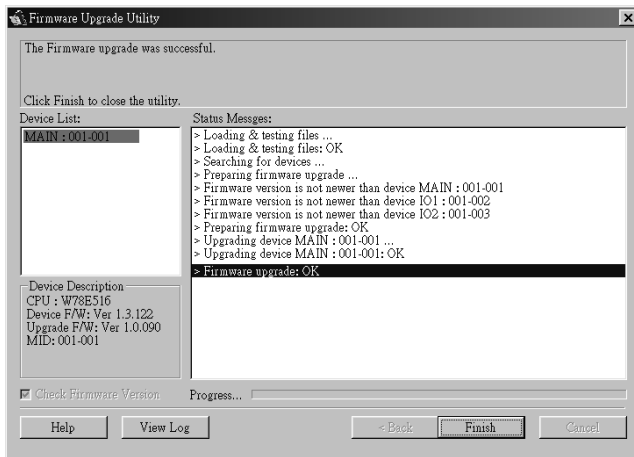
Firmware Upgrade Utility

The Firmware upgrade was successful.

Click Finish to close the utility.

Device List:

MAIN : 001-001

Device Description
CPU : W78E516
Device F/W: Ver 1.3.122
Upgrade F/W: Ver 1.0.090
MID: 001-001

Status Messges:

> Loading & testing files ...
> Loading & testing files: OK
> Searching for devices ...
> Preparing firmware upgrade ...
> Firmware version is not newer than device MAIN : 001-001
> Firmware version is not newer than device IO1 : 001-002
> Firmware version is not newer than device IO2 : 001-003
> Preparing firmware upgrade: OK
> Upgrading device MAIN : 001-001 ...
> Upgrading device MAIN : 001-001: OK
> Firmware upgrade: OK

Check Firmware Version

Progress...

Help

View Log

< Back

Finish

Cancel